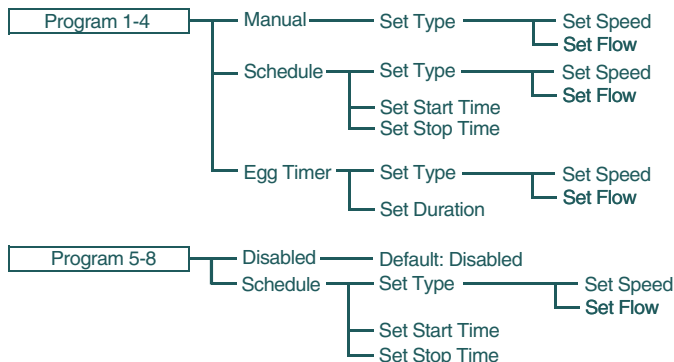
Program 1-4
Manual
Set Type
Set Speed
Set Flow
Schedule
Set Type
Set Speed
Set Flow
Set Start Time
Set Stop Time
Egg Timer
Set Type
Set Speed
Set Flow
Set Duration

Program 5-8
Disabled
Default: Disabled
Schedule
Set Type
Set Speed
Set Flow
Set Start Time
Set Stop Time